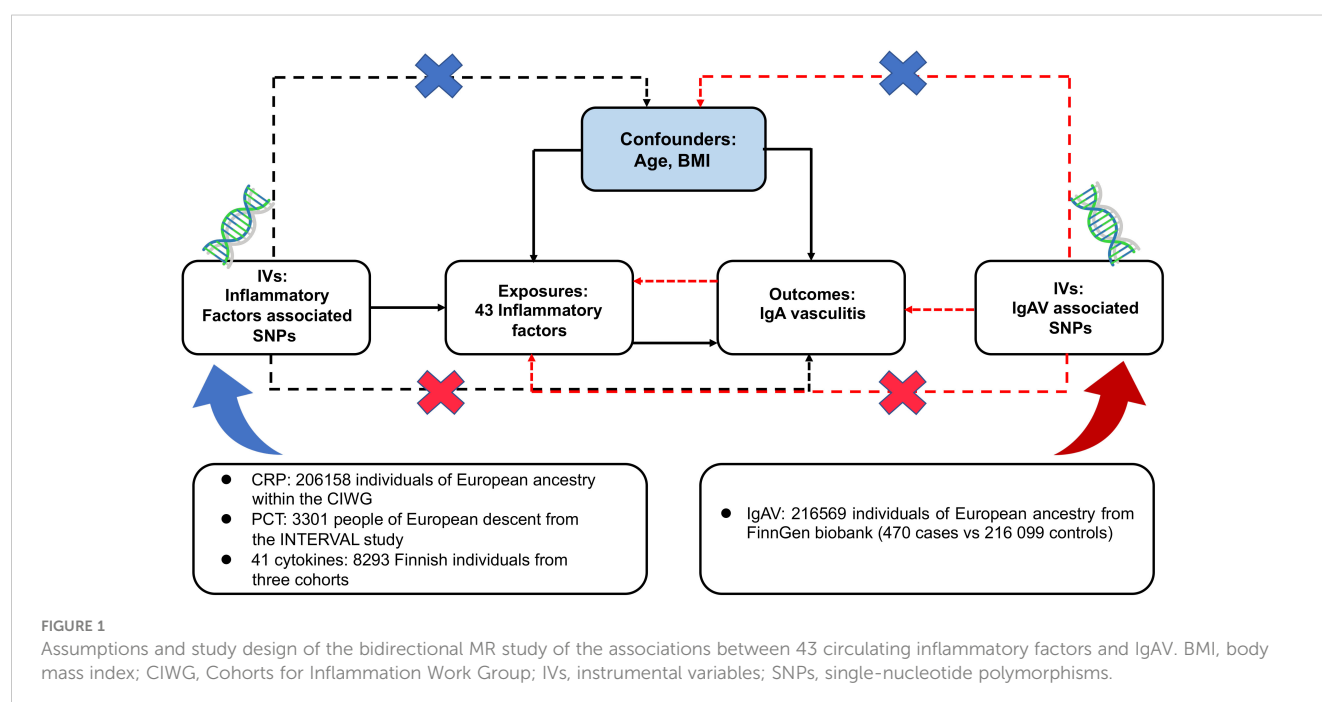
Confounders:
Age, BMI

IVs:
Inflammatory Factors associated SNPs

Exposures:
43 Inflammatory factors

Outcomes:
IgA vasculitis

IVs:
IgAV associated SNPs

- CRP: 206158 individuals of European ancestry within the CIWG
- PCT: 3301 people of European descent from the INTERVAL study
- 41 cytokines: 8293 Finnish individuals from three cohorts

- IgAV: 216569 individuals of European ancestry from FinnGen biobank (470 cases vs 216 099 controls)

FIGURE 1
Assumptions and study design of the bidirectional MR study of the associations between 43 circulating inflammatory factors and IgAV. BMI, body mass index; CIWG, Cohorts for Inflammation Work Group; IVs, instrumental variables; SNPs, single-nucleotide polymorphisms.